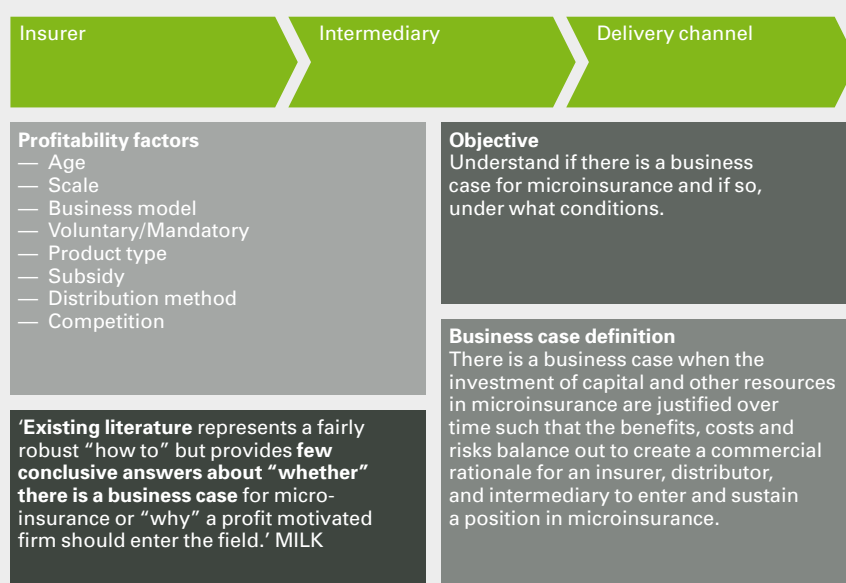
Insurer

Intermediary

Delivery channel

**Profitability factors**
— Age
— Scale
— Business model
— Voluntary/Mandatory
— Product type
— Subsidy
— Distribution method
— Competition

**Objective**
Understand if there is a business case for microinsurance and if so, under what conditions.

**Business case definition**
There is a business case when the investment of capital and other resources in microinsurance are justified over time such that the benefits, costs and risks balance out to create a commercial rationale for an insurer, distributor, and intermediary to enter and sustain a position in microinsurance.

'**Existing literature** represents a fairly robust "how to" but provides **few conclusive answers about "whether" there is a business case** for microinsurance or "why" a profit motivated firm should enter the field.' MILK